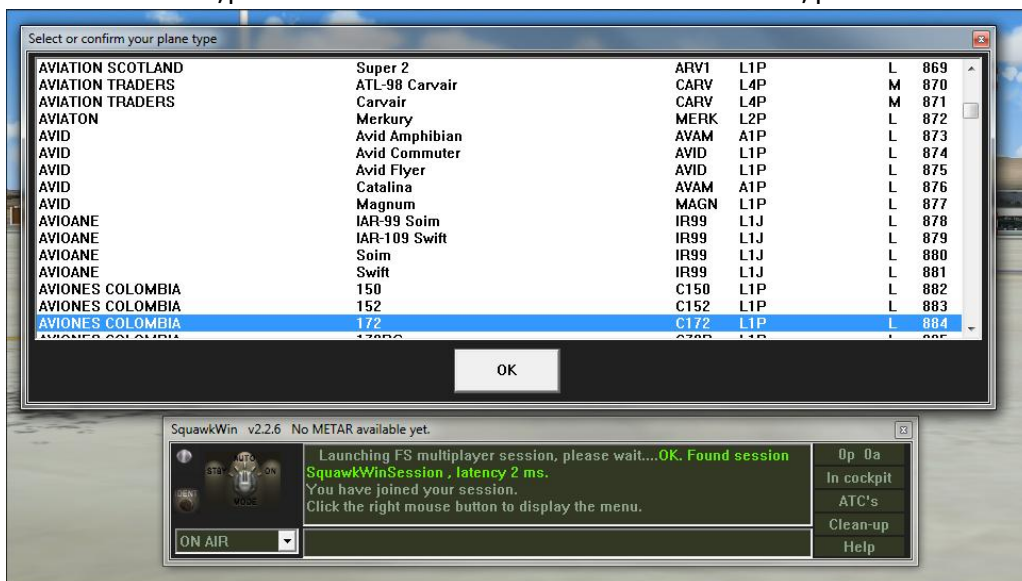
Select or confirm your plane type

| | | | | | |
|---|---|---|---|---|---|
| AVIATION SCOTLAND | Super 2 | ARV1 | L1P | L | 869 |
| AVIATION TRADERS | ATL-98 Carvair | CARV | L4P | M | 870 |
| AVIATION TRADERS | Carvair | CARV | L4P | M | 871 |
| AVIATON | Merkury | MERK | L2P | L | 872 |
| AVID | Avid Amphibian | AVAM | A1P | L | 873 |
| AVID | Avid Commuter | AVID | L1P | L | 874 |
| AVID | Avid Flyer | AVID | L1P | L | 875 |
| AVID | Catalina | AVAM | A1P | L | 876 |
| AVID | Magnum | MAGN | L1P | L | 877 |
| AVIOANE | IAR-99 Soim | IR99 | L1J | L | 878 |
| AVIOANE | IAR-109 Swift | IR99 | L1J | L | 879 |
| AVIOANE | Soim | IR99 | L1J | L | 880 |
| AVIOANE | Swift | IR99 | L1J | L | 881 |
| AVIONES COLOMBIA | 150 | C150 | L1P | L | 882 |
| AVIONES COLOMBIA | 152 | C152 | L1P | L | 883 |
| AVIONES COLOMBIA | 172 | C172 | L1P | L | 884 |

OK

SquawkWin v2.2.6 No METAR available yet.

STBY AUTO ON MODE IDENT

Launching FS multiplayer session, please wait....OK. Found session SquawkWinSession , latency 2 ms.
You have joined your session.
Click the right mouse button to display the menu.

0p 0a
In cockpit
ATC's
Clean-up
Help

ON AIR